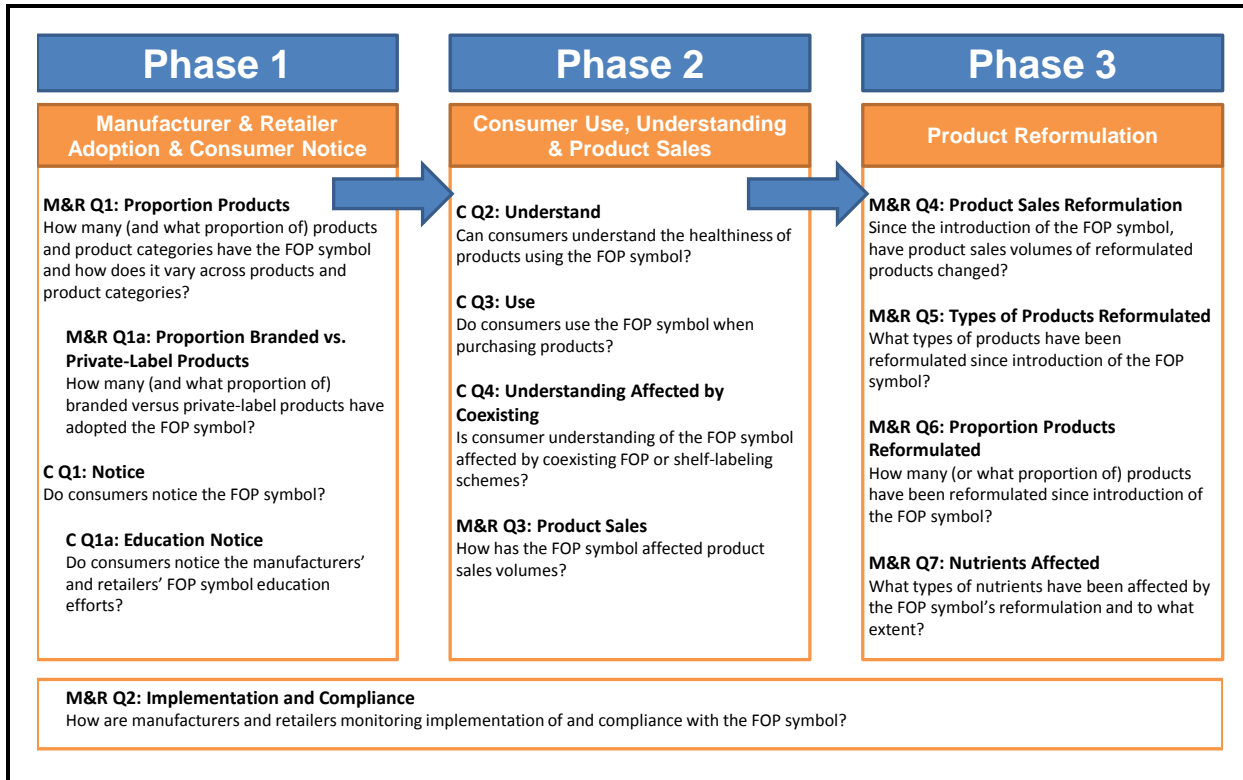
Phase 1

Manufacturer & Retailer Adoption & Consumer Notice

M&R Q1: Proportion Products
How many (and what proportion of) products and product categories have the FOP symbol and how does it vary across products and product categories?

M&R Q1a: Proportion Branded vs. Private-Label Products
How many (and what proportion of) branded versus private-label products have adopted the FOP symbol?

C Q1: Notice
Do consumers notice the FOP symbol?

C Q1a: Education Notice
Do consumers notice the manufacturers' and retailers' FOP symbol education efforts?

Phase 2

Consumer Use, Understanding & Product Sales

C Q2: Understand
Can consumers understand the healthiness of products using the FOP symbol?

C Q3: Use
Do consumers use the FOP symbol when purchasing products?

C Q4: Understanding Affected by Coexisting
Is consumer understanding of the FOP symbol affected by coexisting FOP or shelf-labeling schemes?

M&R Q3: Product Sales
How has the FOP symbol affected product sales volumes?

Phase 3

Product Reformulation

M&R Q4: Product Sales Reformulation
Since the introduction of the FOP symbol, have product sales volumes of reformulated products changed?

M&R Q5: Types of Products Reformulated
What types of products have been reformulated since introduction of the FOP symbol?

M&R Q6: Proportion Products Reformulated
How many (or what proportion of) products have been reformulated since introduction of the FOP symbol?

M&R Q7: Nutrients Affected
What types of nutrients have been affected by the FOP symbol's reformulation and to what extent?

M&R Q2: Implementation and Compliance
How are manufacturers and retailers monitoring implementation of and compliance with the FOP symbol?